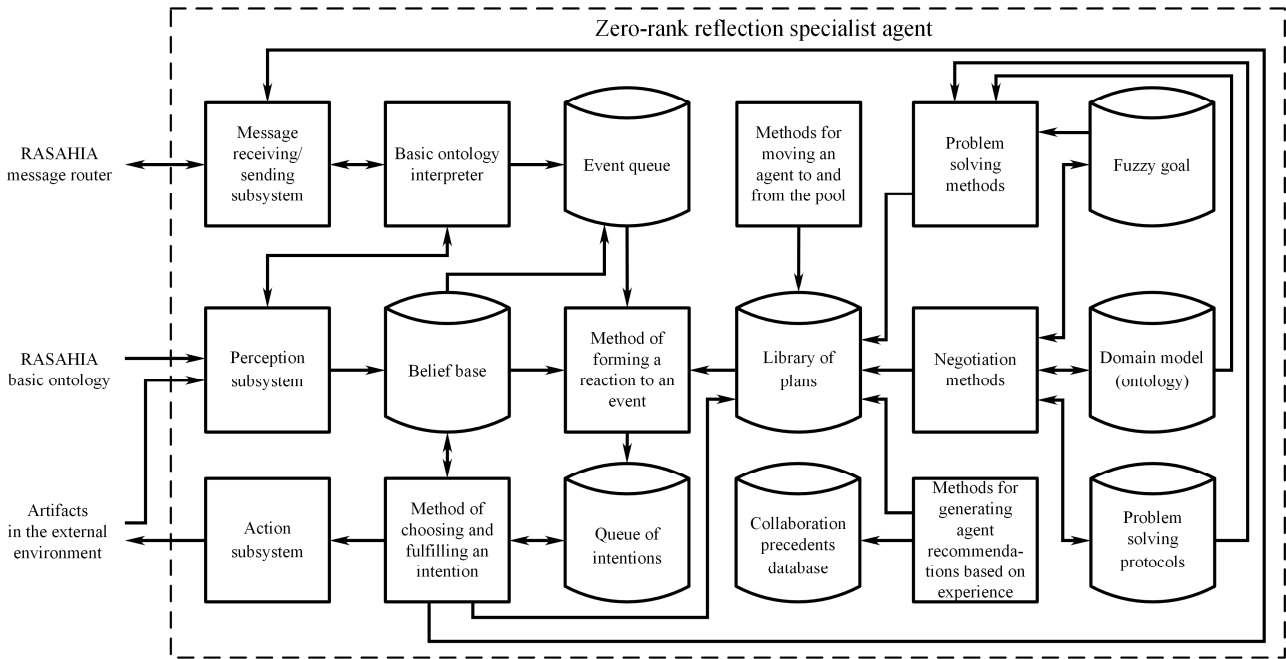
Zero-rank reflection specialist agent

RASAHIA message router

Message receiving/ sending subsystem

Basic ontology interpreter

Event queue

Methods for moving an agent to and from the pool

Problem solving methods

Fuzzy goal

RASAHIA basic ontology

Perception subsystem

Belief base

Method of forming a reaction to an event

Library of plans

Negotiation methods

Domain model (ontology)

Artifacts in the external environment

Action subsystem

Method of choosing and fulfilling an intention

Queue of intentions

Collaboration precedents database

Methods for generating agent recommendations based on experience

Problem solving protocols